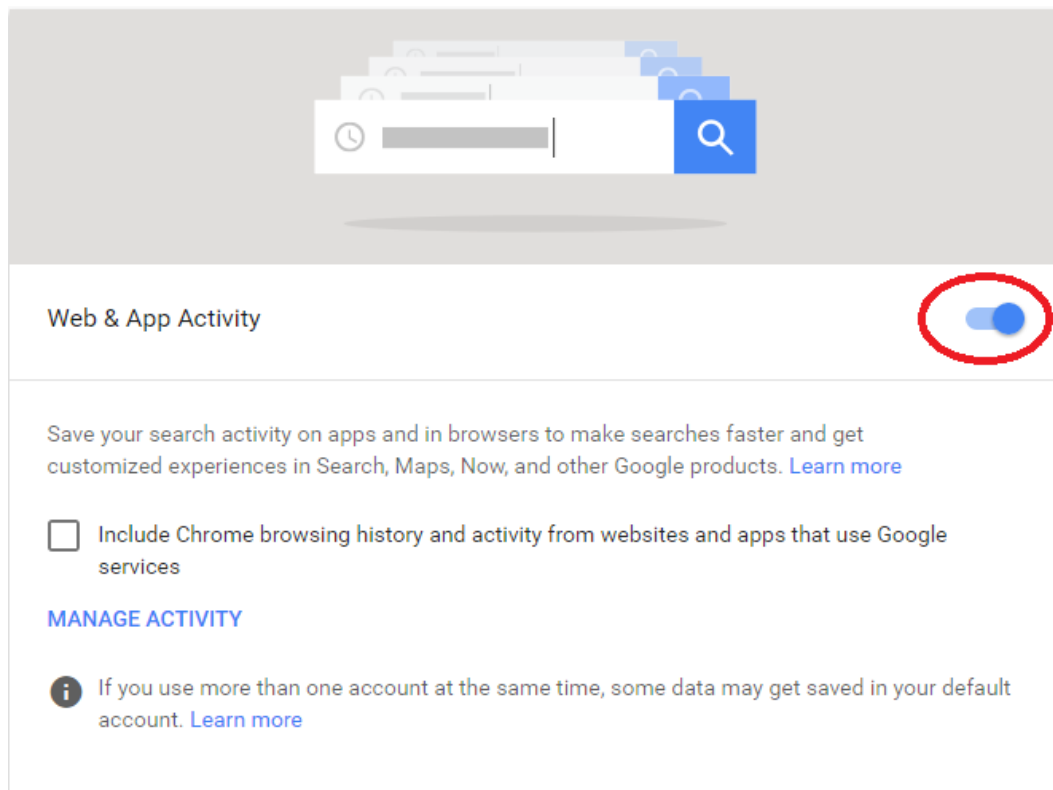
Web & App Activity

Save your search activity on apps and in browsers to make searches faster and get customized experiences in Search, Maps, Now, and other Google products. Learn more

Include Chrome browsing history and activity from websites and apps that use Google services

MANAGE ACTIVITY

If you use more than one account at the same time, some data may get saved in your default account. Learn more